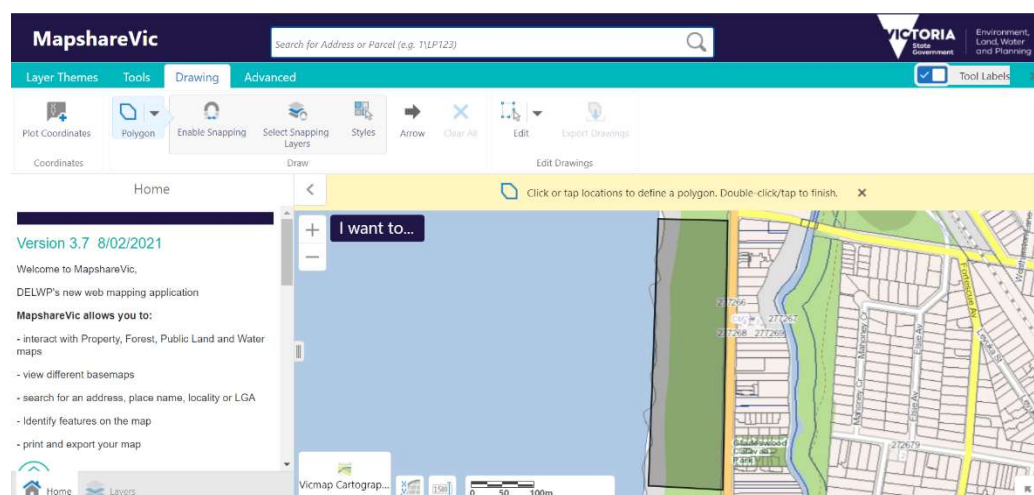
MapshareVic

Search for Address or Parcel (e.g. 1\LP123)

VICTORIA State Government

Environment, Land, Water and Planning

Layer Themes Tools Drawing Advanced

Tool Labels

Plot Coordinates

Coordinates

Polygon

Enable Snapping

Select Snapping Layers

Styles

Arrow

Clear All

Draw

Edit

Export Drawings

Edit Drawings

Home

Click or tap locations to define a polygon. Double-click/tap to finish.

Version 3.7 8/02/2021

Welcome to MapshareVic,

DELWP's new web mapping application

MapshareVic allows you to:

- interact with Property, Forest, Public Land and Water maps

- view different basemaps

- search for an address, place name, locality or LGA

- Identify features on the map

- print and export your map

I want to...

277266

277268 277267

277269

Mahoney Cr

Elsie Av

Fontscue Av

277679

Vicmap Cartograp...

0 50 100m

Home Layers